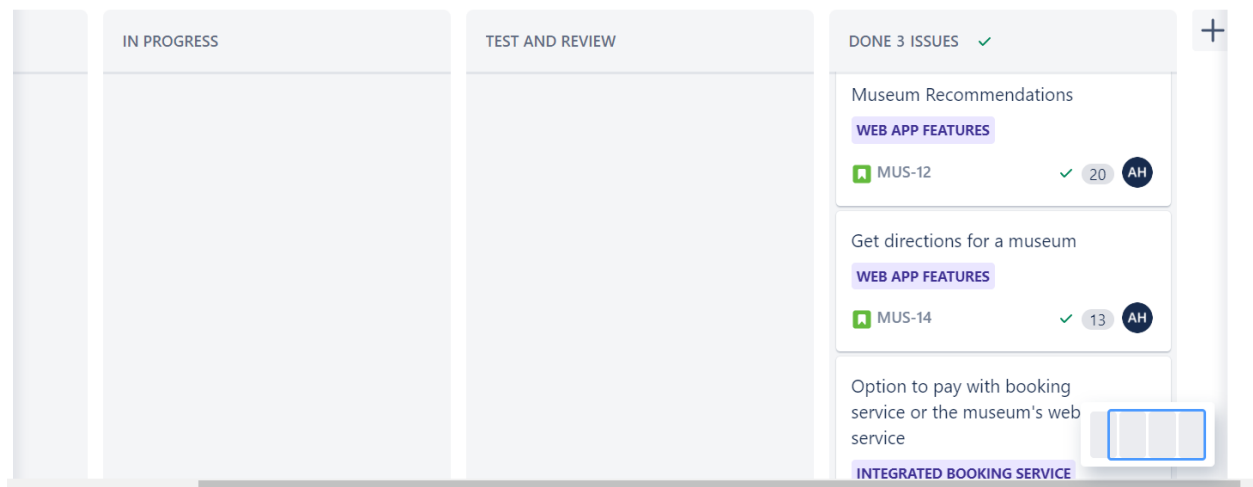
IN PROGRESS

TEST AND REVIEW

DONE 3 ISSUES

+

Museum Recommendations

WEB APP FEATURES

MUS-12

20

AH

Get directions for a museum

WEB APP FEATURES

MUS-14

13

AH

Option to pay with booking service or the museum's web service

INTEGRATED BOOKING SERVICE